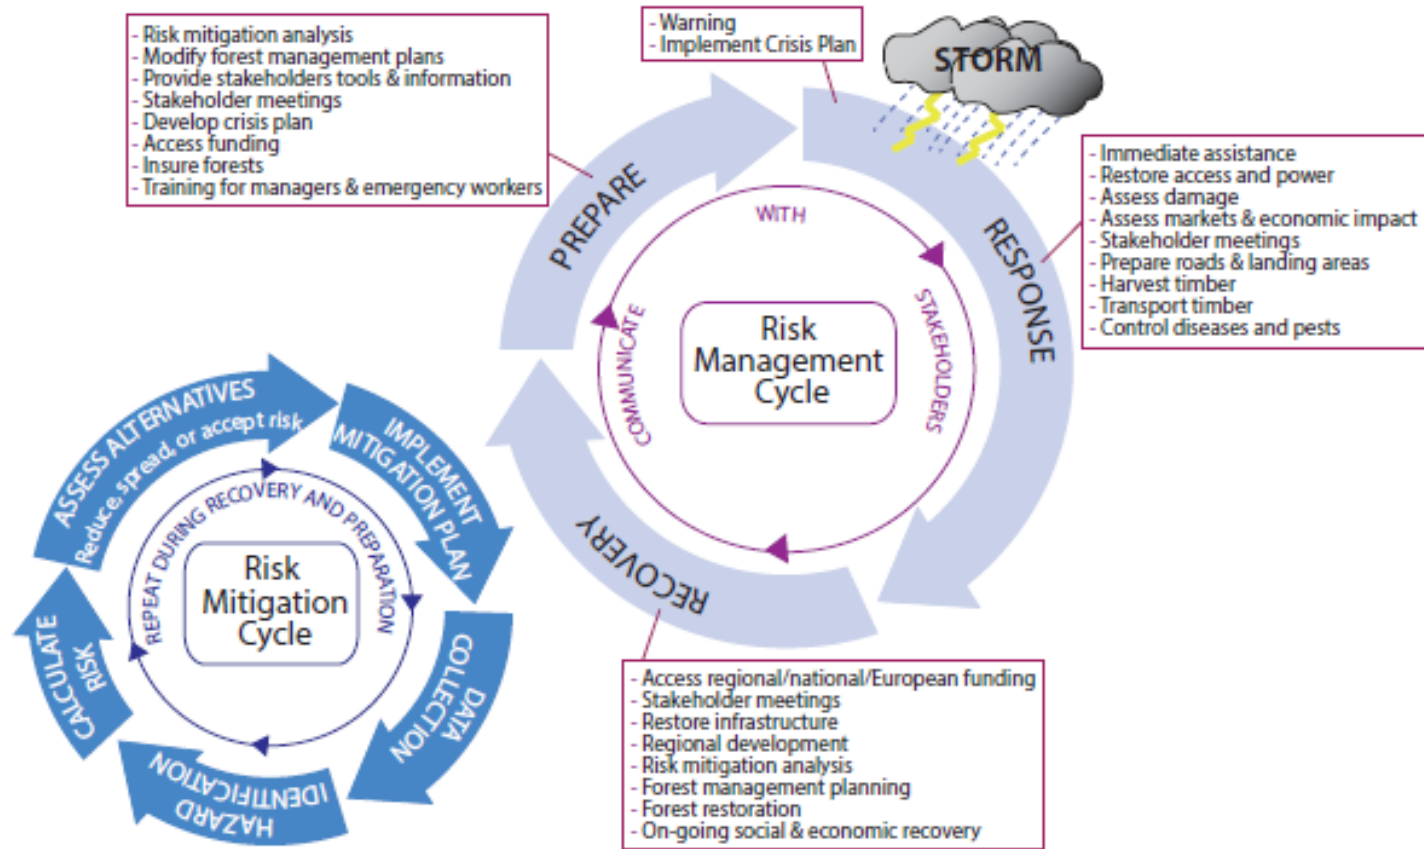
- Risk mitigation analysis
- Modify forest management plans
- Provide stakeholders tools & information
- Stakeholder meetings
- Develop crisis plan
- Access funding
- Insure forests
- Training for managers & emergency workers

- Warning
- Implement Crisis Plan

STORM

- Immediate assistance
- Restore access and power
- Assess damage
- Assess markets & economic impact
- Stakeholder meetings
- Prepare roads & landing areas
- Harvest timber
- Transport timber
- Control diseases and pests

PREPARE

RESPONSE

RECOVERY

COMMUNICATE WITH STAKEHOLDERS

Risk Management Cycle

ASSESS ALTERNATIVES
Reduce, spread, or accept risk

IMPLEMENT MITIGATION PLAN

DATA COLLECTION

HAZARD IDENTIFICATION

CALCULATE RISK

REPEAT DURING RECOVERY AND PREPARATION

Risk Mitigation Cycle

- Access regional/national/European funding
- Stakeholder meetings
- Restore infrastructure
- Regional development
- Risk mitigation analysis
- Forest management planning
- Forest restoration
- On-going social & economic recovery